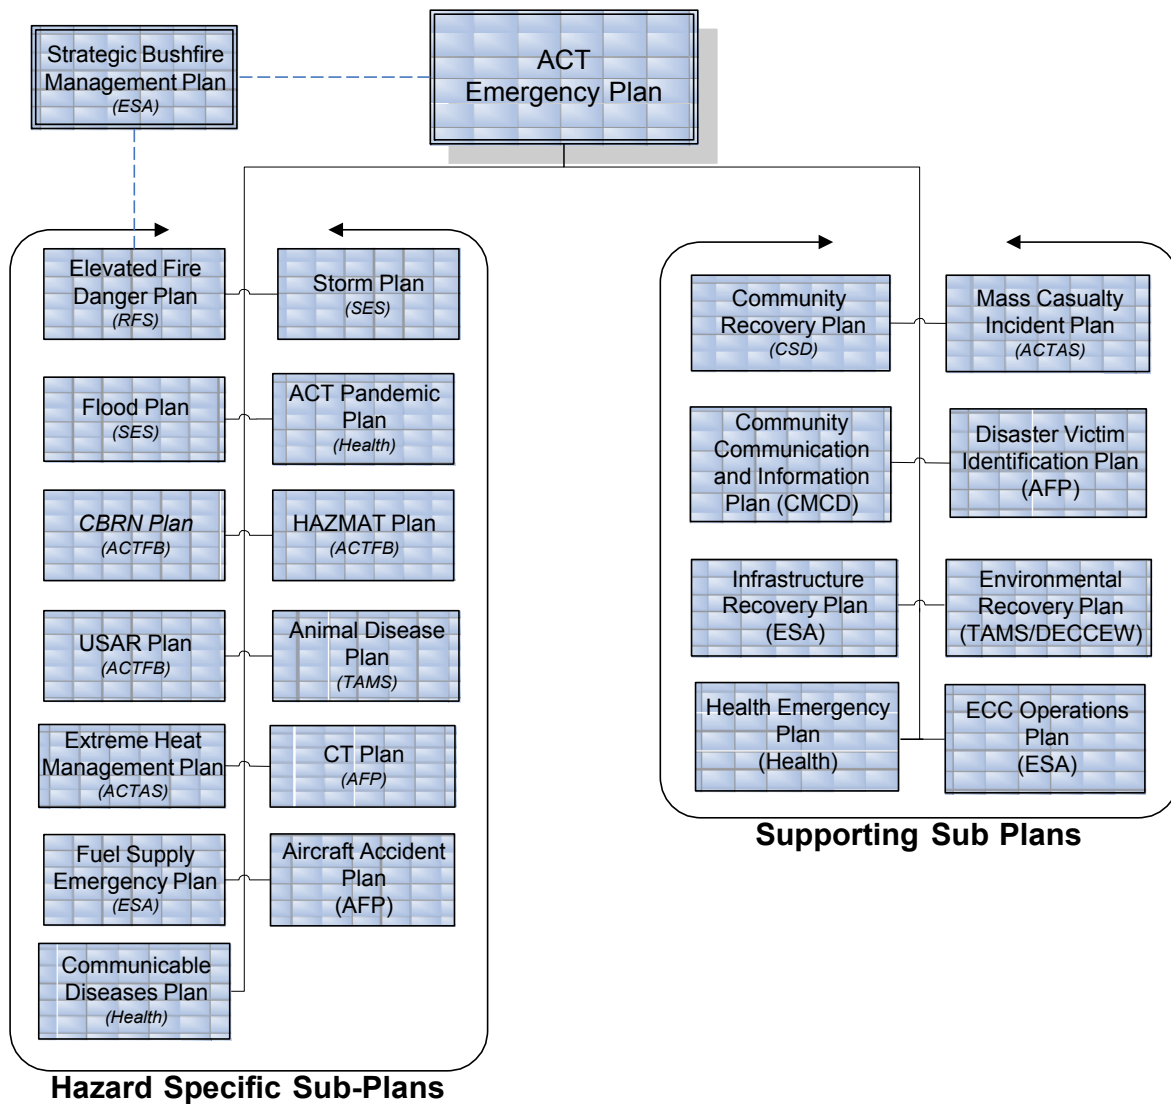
Strategic Bushfire Management Plan
(ESA)

ACT Emergency Plan

Elevated Fire Danger Plan
(RFS)

Storm Plan
(SES)

Flood Plan
(SES)

ACT Pandemic Plan
(Health)

CBRN Plan
(ACTFB)

HAZMAT Plan
(ACTFB)

USAR Plan
(ACTFB)

Animal Disease Plan
(TAMS)

Extreme Heat Management Plan
(ACTAS)

CT Plan
(AFP)

Fuel Supply Emergency Plan
(ESA)

Aircraft Accident Plan
(AFP)

Communicable Diseases Plan
(Health)

Hazard Specific Sub-Plans

Community Recovery Plan
(CSD)

Mass Casualty Incident Plan
(ACTAS)

Community Communication and Information Plan (CMCD)

Disaster Victim Identification Plan
(AFP)

Infrastructure Recovery Plan
(ESA)

Environmental Recovery Plan
(TAMS/DECCEW)

Health Emergency Plan
(Health)

ECC Operations Plan
(ESA)

Supporting Sub Plans